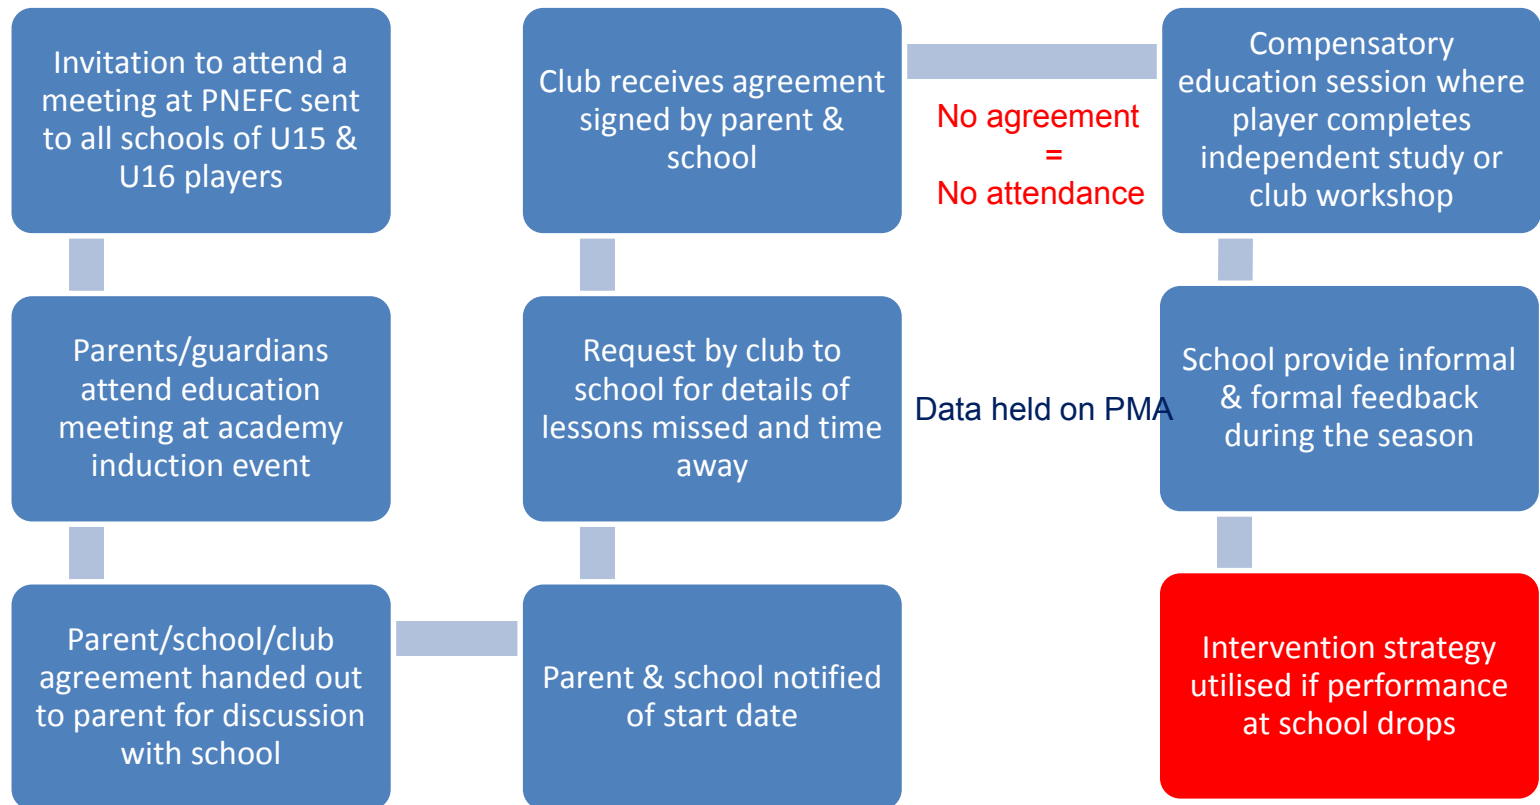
Invitation to attend a meeting at PNEFC sent to all schools of U15 & U16 players

Parents/guardians attend education meeting at academy induction event

Parent/school/club agreement handed out to parent for discussion with school

Parent & school notified of start date

Request by club to school for details of lessons missed and time away

Club receives agreement signed by parent & school

No agreement
=
No attendance

Compensatory education session where player completes independent study or club workshop

Data held on PMA

School provide informal & formal feedback during the season

Intervention strategy utilised if performance at school drops